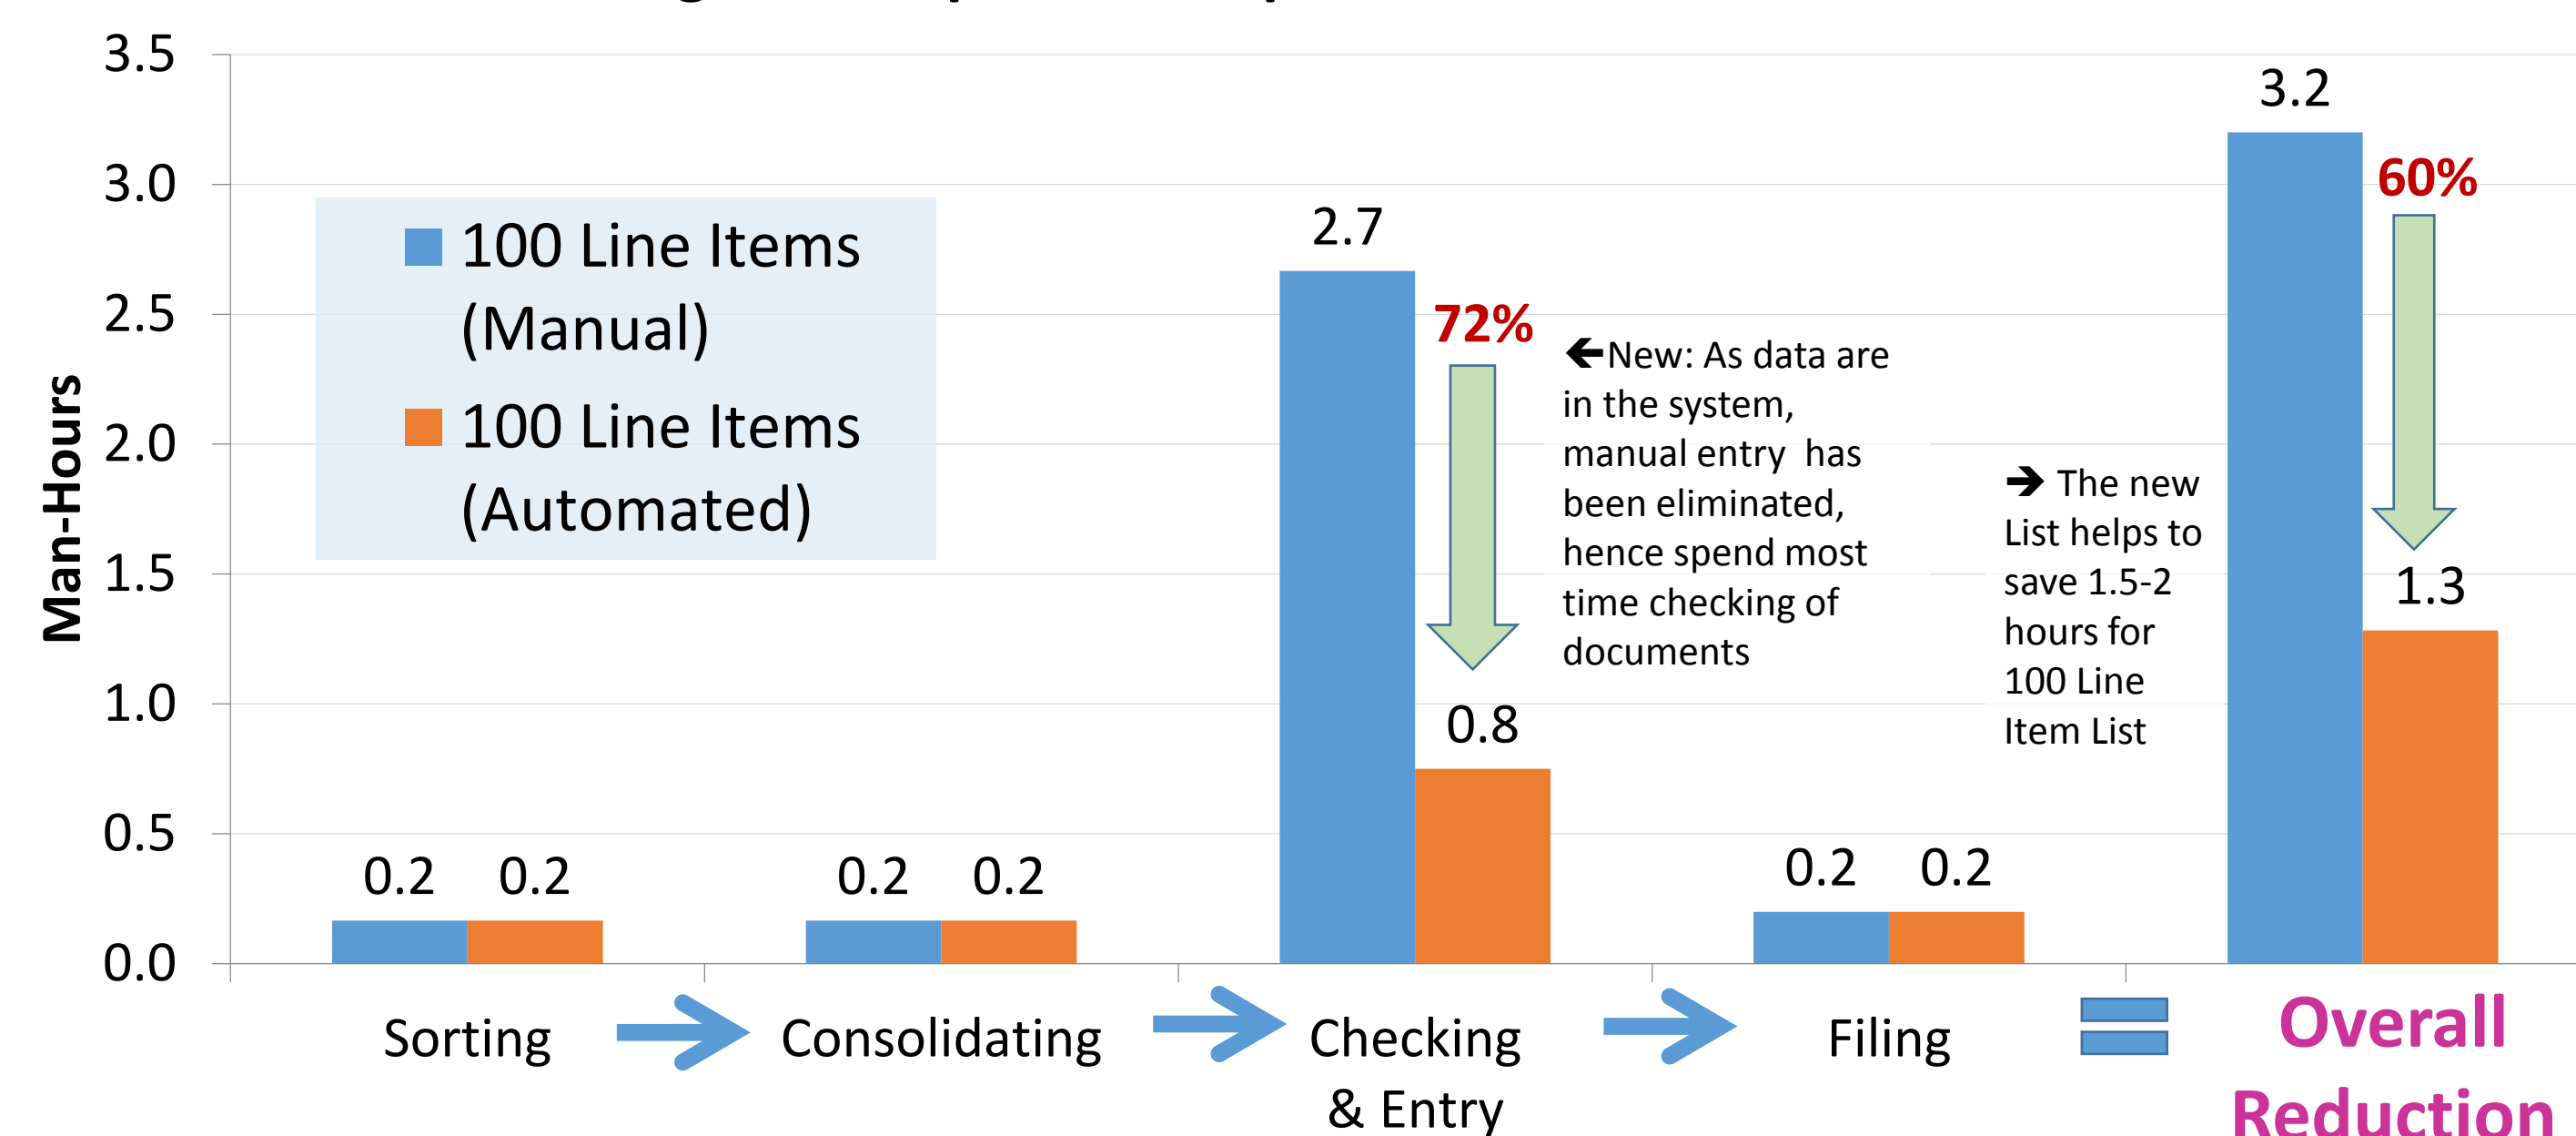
3.5
3.0
2.5
2.0
1.5
1.0
0.5
0.0

Man-Hours

100 Line Items (Manual)
100 Line Items (Automated)

0.2 0.2
0.2 0.2
2.7
72%
0.8
0.2 0.2
3.2
60%
1.3

←New: As data are in the system, manual entry has been eliminated, hence spend most time checking of documents

→ The new List helps to save 1.5-2 hours for 100 Line Item List

Sorting → Consolidating → Checking & Entry → Filing = Overall Reduction